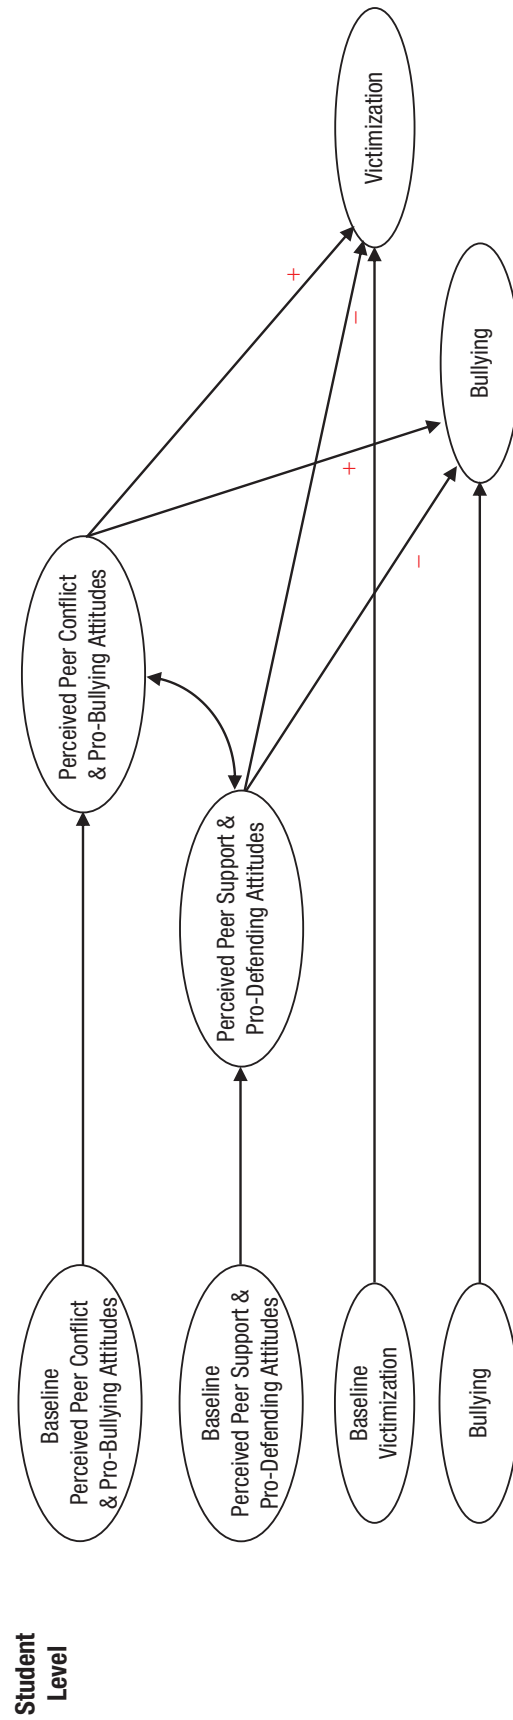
Student Level

Baseline Perceived Peer Conflict & Pro-Bullying Attitudes

Baseline Perceived Peer Support & Pro-Defending Attitudes

Baseline Victimization

Bullying

Perceived Peer Conflict & Pro-Bullying Attitudes

Perceived Peer Support & Pro-Defending Attitudes

+

+

−

−

Victimization

Bullying